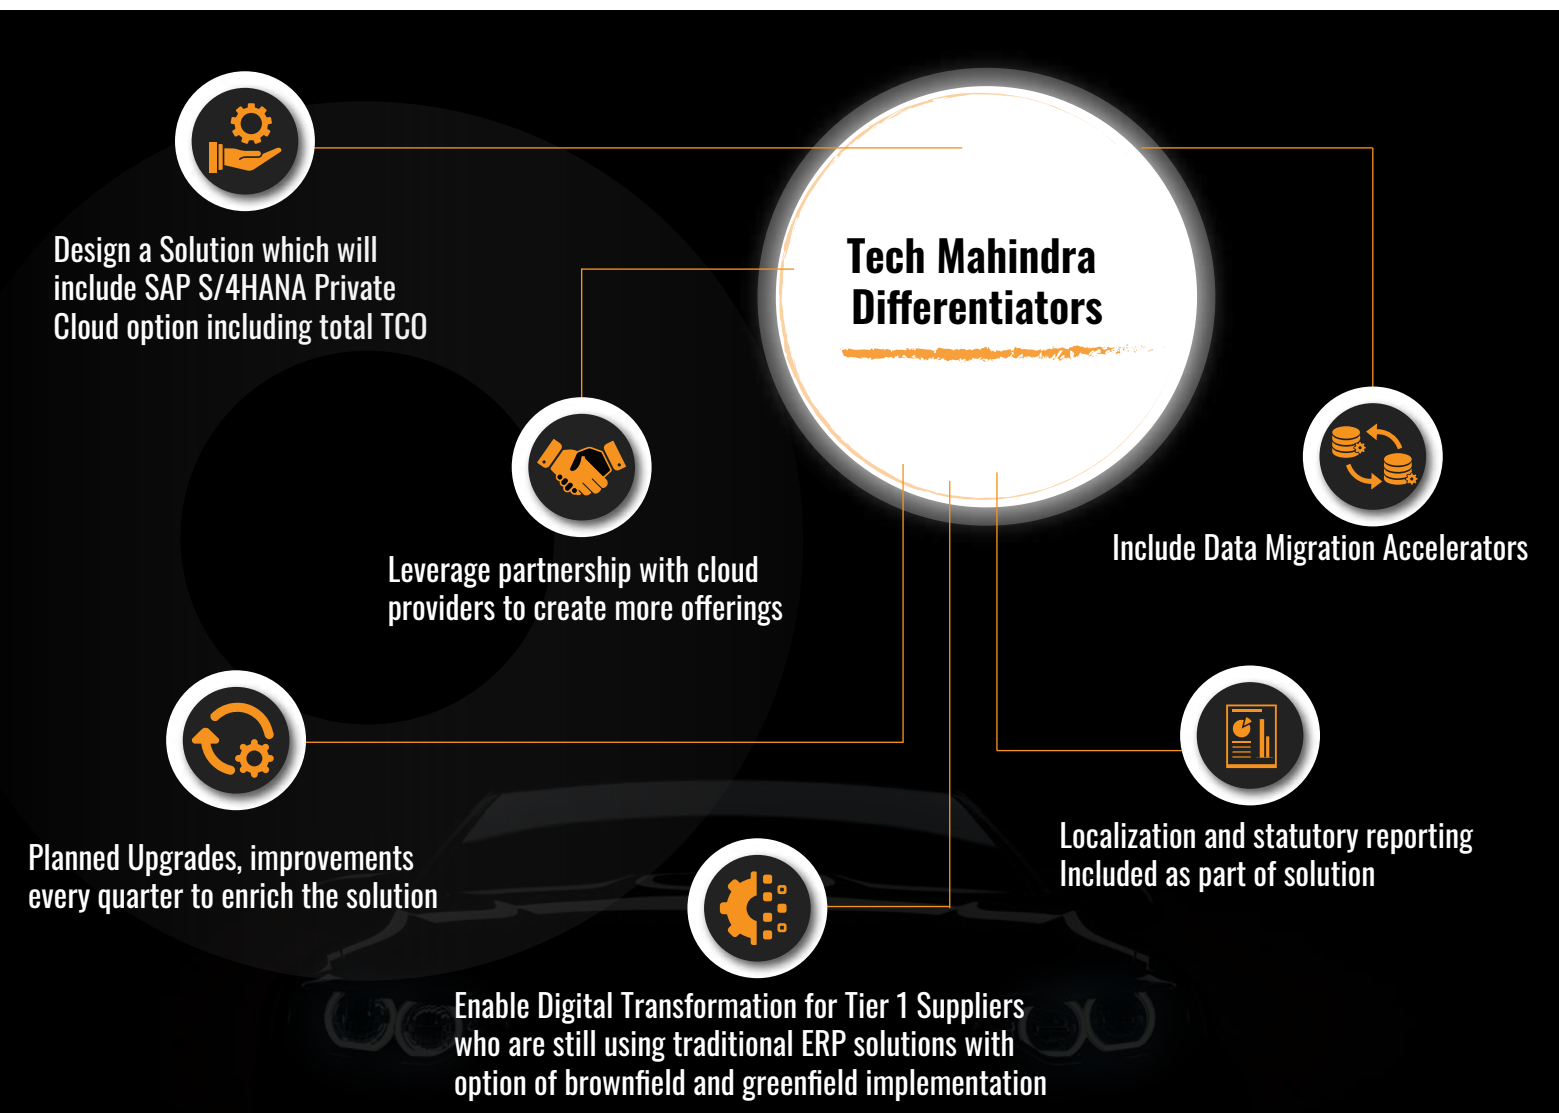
Tech Mahindra Differentiators

Design a Solution which will include SAP S/4HANA Private Cloud option including total TCO

Leverage partnership with cloud providers to create more offerings

Include Data Migration Accelerators

Planned Upgrades, improvements every quarter to enrich the solution

Localization and statutory reporting Included as part of solution

Enable Digital Transformation for Tier 1 Suppliers who are still using traditional ERP solutions with option of brownfield and greenfield implementation